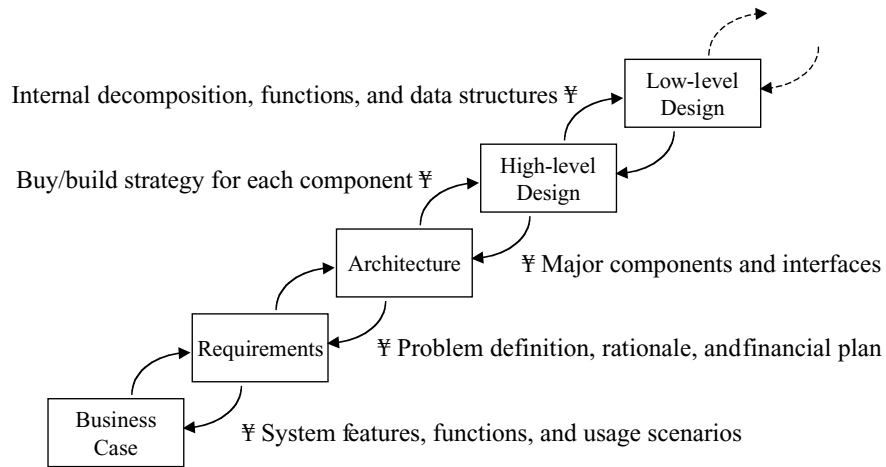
Low-level Design

Internal decomposition, functions, and data structures ¥

High-level Design

Buy/build strategy for each component ¥

Architecture

¥ Major components and interfaces

Requirements

¥ Problem definition, rationale, andfinancial plan

Business Case

¥ System features, functions, and usage scenarios